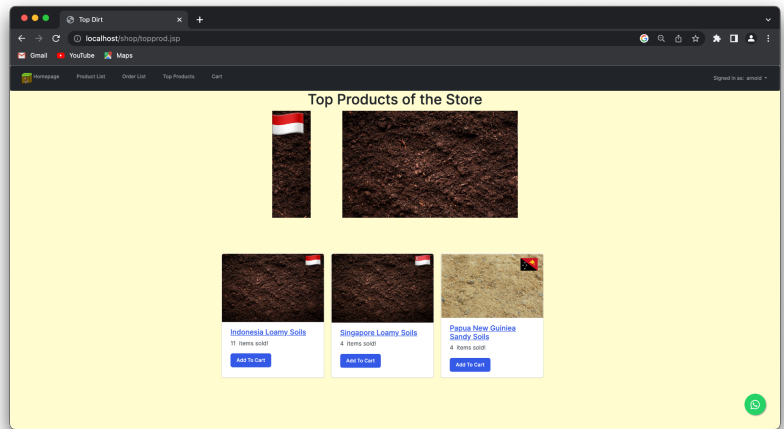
Top Dirt

localhost/shop/topprod.jsp

Gmail YouTube Maps

Homepage Product List Order List Top Products Cart

Signed in as: arnold

Top Products of the Store

Indonesia Loamy Soils

11 items sold!

Add To Cart

Singapore Loamy Soils

4 items sold!

Add To Cart

Papua New Guiniea Sandy Soils

4 items sold!

Add To Cart